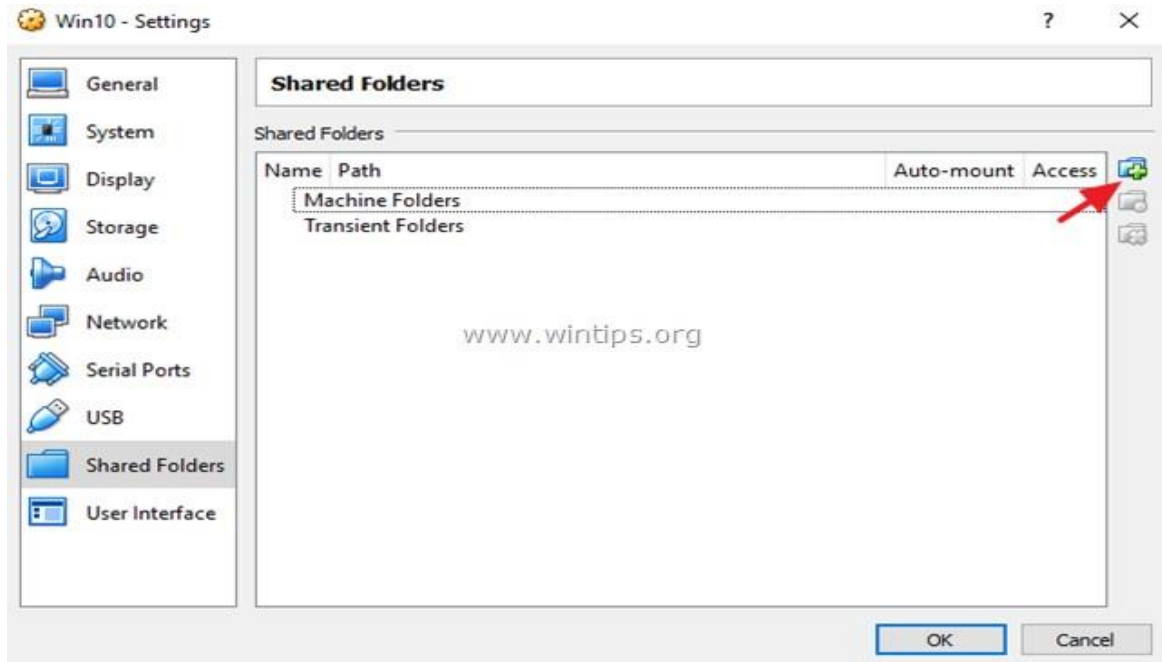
Win10 - Settings

?

×

General

System

Display

Storage

Audio

Network

Serial Ports

USB

Shared Folders

User Interface

Shared Folders

Shared Folders

| Name | Path | Auto-mount | Access |
|---|---|---|---|
| Machine Folders | | | |
| Transient Folders | | | |

www.wintips.org

OK

Cancel